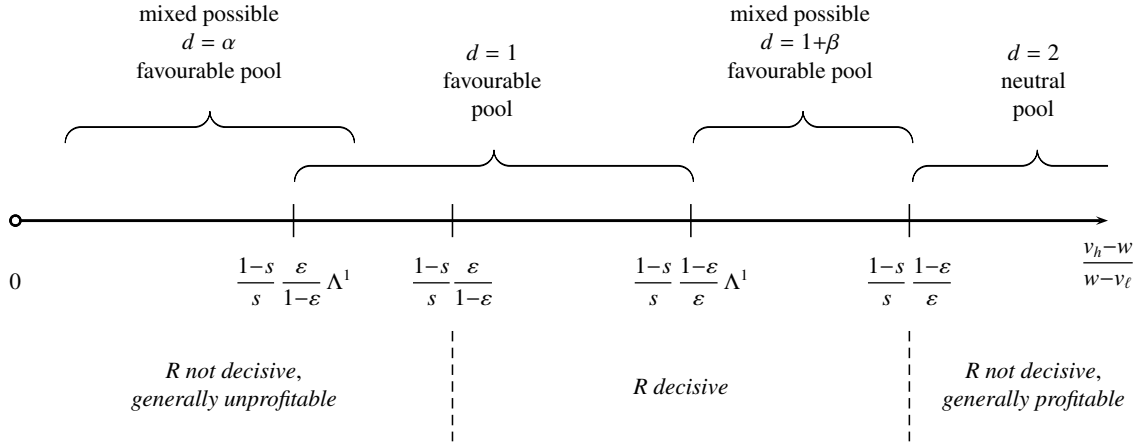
mixed possible
$d = \alpha$
favourable pool

$d = 1$
favourable
pool

mixed possible
$d = 1+\beta$
favourable pool

$d = 2$
neutral
pool

0

$\frac{1-s}{s}\frac{\varepsilon}{1-\varepsilon}\Lambda^1$

$\frac{1-s}{s}\frac{\varepsilon}{1-\varepsilon}$

$\frac{1-s}{s}\frac{1-\varepsilon}{\varepsilon}\Lambda^1$

$\frac{1-s}{s}\frac{1-\varepsilon}{\varepsilon}$

$\frac{v_h-w}{w-v_\ell}$

*R not decisive*, *generally unprofitable*

*R decisive*

*R not decisive*, *generally profitable*